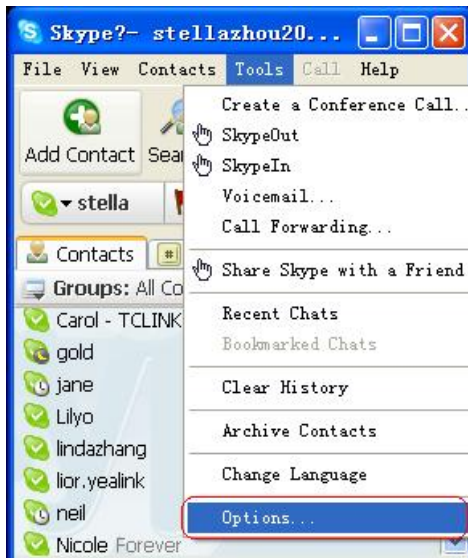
Skype?- stellazhou20...

File View Contacts Tools Call Help

Add Contact Sear

stella

Contacts

Groups: All Co

Carol - TCLINK

gold

jane

Lilyo

lindazhang

lior.yealink

neil

Nicole Forever

Create a Conference Call...
SkypeOut
SkypeIn
Voicemail...
Call Forwarding...
Share Skype with a Friend
Recent Chats
Bookmarked Chats
Clear History
Archive Contacts
Change Language
Options...